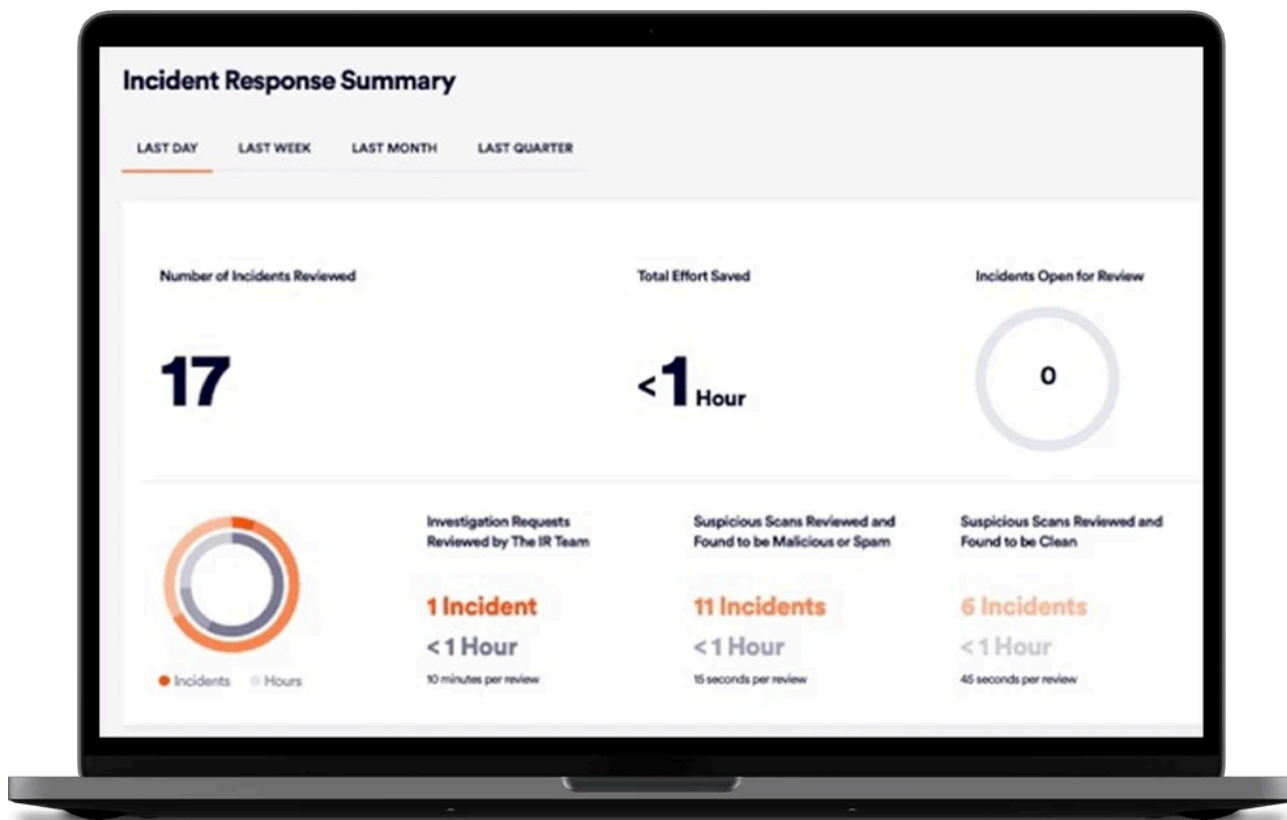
Incident Response Summary

LAST DAY LAST WEEK LAST MONTH LAST QUARTER

Number of Incidents Reviewed

17

Total Effort Saved

<1 Hour

Incidents Open for Review

0

Incidents Hours

Investigation Requests Reviewed by The IR Team

1 Incident

< 1 Hour

10 minutes per review

Suspicious Scans Reviewed and Found to be Malicious or Spam

11 Incidents

< 1 Hour

15 seconds per review

Suspicious Scans Reviewed and Found to be Clean

6 Incidents

< 1 Hour

45 seconds per review